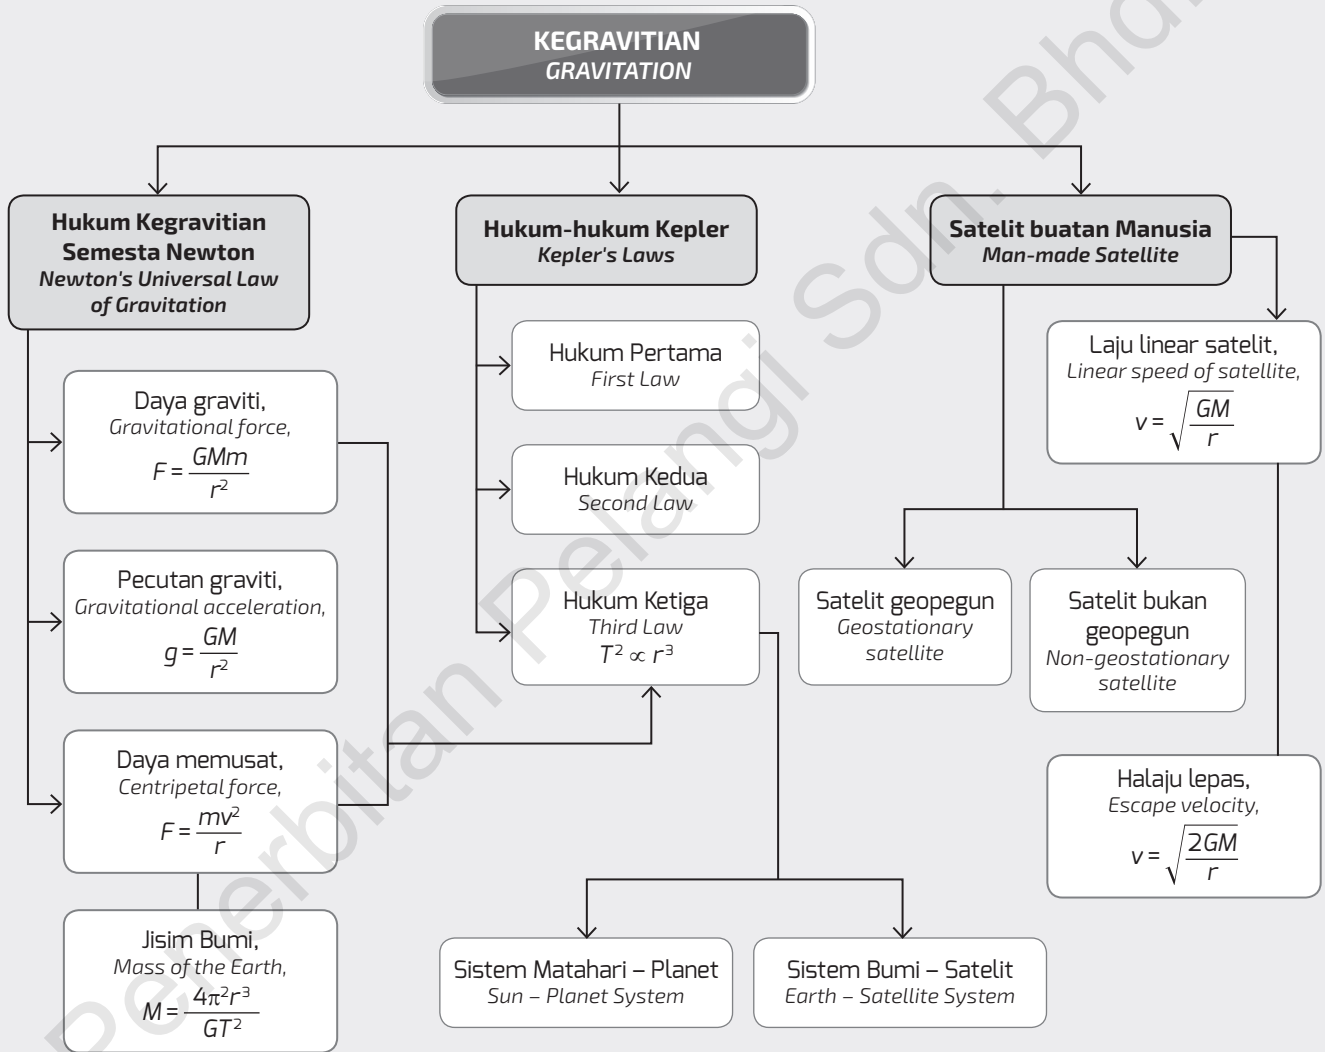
KEGRAVITIAN
GRAVITATION

Hukum Kegravitian Semesta Newton
Newton's Universal Law of Gravitation

Daya graviti,
Gravitational force,
$F = \frac{GMm}{r^2}$

Pecutan graviti,
Gravitational acceleration,
$g = \frac{GM}{r^2}$

Daya memusat,
Centripetal force,
$F = \frac{mv^2}{r}$

Jisim Bumi,
Mass of the Earth,
$M = \frac{4\pi^2 r^3}{GT^2}$

Hukum-hukum Kepler
Kepler's Laws

Hukum Pertama
First Law

Hukum Kedua
Second Law

Hukum Ketiga
Third Law
$T^2 \propto r^3$

Sistem Matahari – Planet
Sun – Planet System

Sistem Bumi – Satelit
Earth – Satellite System

Satelit buatan Manusia
Man-made Satellite

Laju linear satelit,
Linear speed of satellite,
$v = \sqrt{\frac{GM}{r}}$

Satelit geopegun
Geostationary satellite

Satelit bukan geopegun
Non-geostationary satellite

Halaju lepas,
Escape velocity,
$v = \sqrt{\frac{2GM}{r}}$

Penerbitan Pelangi Sdn. Bhd.